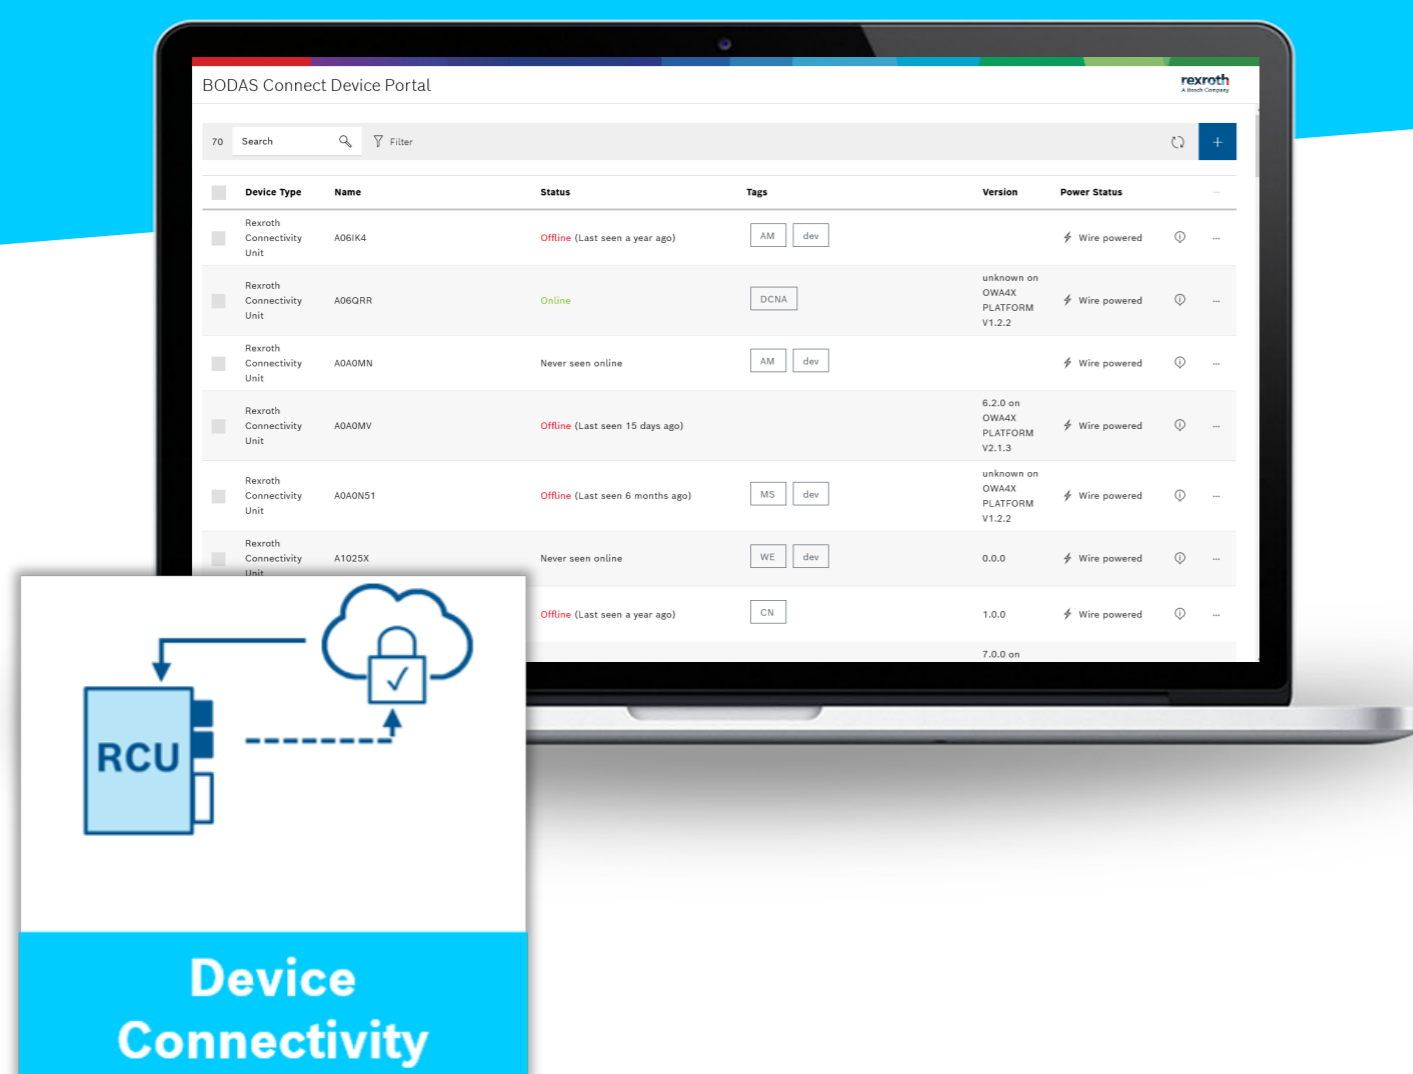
BODAS Connect Device Portal

rexroth
A Bosch Company

70 Search Filter

| Device Type | Name | Status | Tags | Version | Power Status |
|---|---|---|---|---|---|
| Rexroth Connectivity Unit | A06IK4 | Offline (Last seen a year ago) | AM dev | | Wire powered |
| Rexroth Connectivity Unit | A06QRR | Online | DCNA | unknown on OWA4X PLATFORM V1.2.2 | Wire powered |
| Rexroth Connectivity Unit | A0A0MN | Never seen online | AM dev | | Wire powered |
| Rexroth Connectivity Unit | A0A0MV | Offline (Last seen 15 days ago) | | 6.2.0 on OWA4X PLATFORM V2.1.3 | Wire powered |
| Rexroth Connectivity Unit | A0A0N51 | Offline (Last seen 6 months ago) | MS dev | unknown on OWA4X PLATFORM V1.2.2 | Wire powered |
| Rexroth Connectivity Unit | A1025X | Never seen online | WE dev | 0.0.0 | Wire powered |
| | | Offline (Last seen a year ago) | CN | 1.0.0 | Wire powered |
| | | | | 7.0.0 on | |

RCU

Device Connectivity